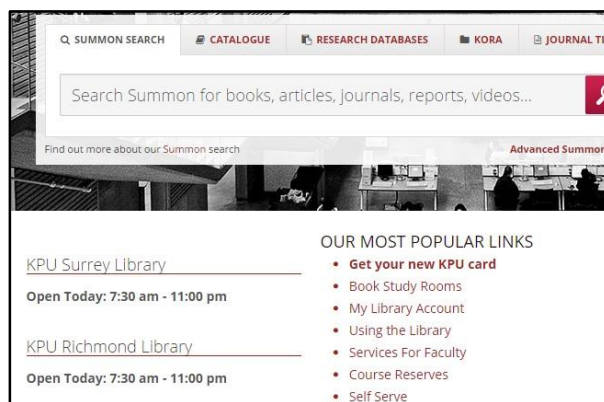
SUMMON SEARCH | CATALOGUE | RESEARCH DATABASES | KORA | JOURNAL T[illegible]

Search Summon for books, articles, journals, reports, videos...

Find out more about our Summon search

Advanced Summon

KPU Surrey Library

Open Today: 7:30 am - 11:00 pm

KPU Richmond Library

Open Today: 7:30 am - 11:00 pm

OUR MOST POPULAR LINKS

- Get your new KPU card
- Book Study Rooms
- My Library Account
- Using the Library
- Services For Faculty
- Course Reserves
- Self Serve